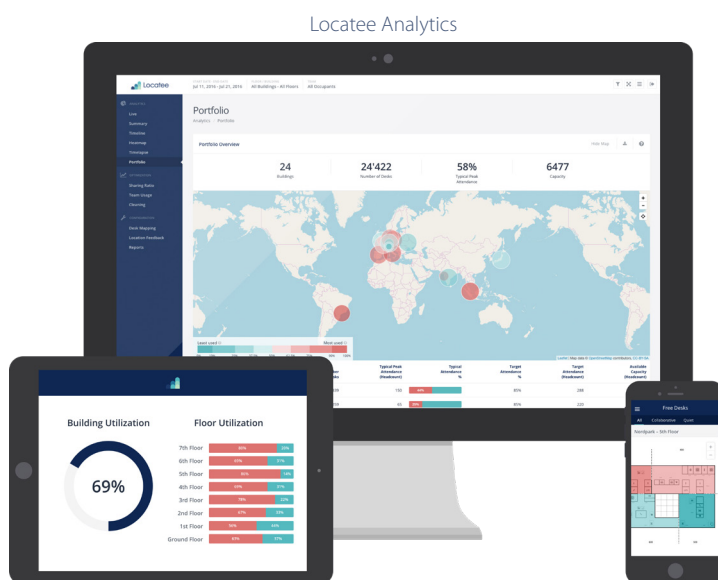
Locatee Analytics

Locatee

Jul 11, 2016 - Jul 31, 2016

All Buildings - All Floors

All Occupants

Analytics

Live

Summary

Timeline

Heatmap

Timelapse

Portfolio

Sharing Ratio

Team Usage

Cleaning

Desk Mapping

Location Feedback

Reports

Portfolio

Analytics / Portfolio

Portfolio Overview

Hide Map

24
Buildings

24'422
Number of Desks

58%
Typical Peak Attendance

6477
Capacity

Least used

Most used

Typical Peak Attendance (Headcount)

Typical Attendance %

Target Attendance %

Target Attendance (Headcount)

Available Capacity (Headcount)

150

44%

80%

288

65

80%

225

Building Utilization

69%

Floor Utilization

7th Floor

6th Floor

5th Floor

4th Floor

3rd Floor

2nd Floor

1st Floor

Ground Floor

Free Desks

All

Collaborative

Quiet

Nordpark - 4th Floor